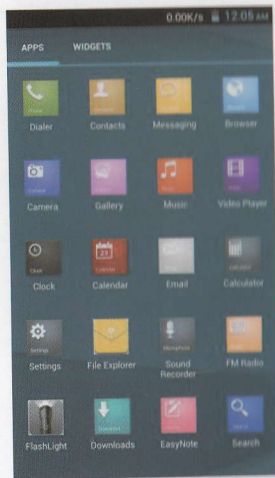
0.00K/s 12:05 AM

APPS WIDGETS

Dialer
Contacts
Messaging
Browser
Camera
Gallery
Music
Video Player
Clock
Calendar
Email
Calculator
Settings
File Explorer
Sound Recorder
FM Radio
FlashLight
Downloads
EasyNote
Search